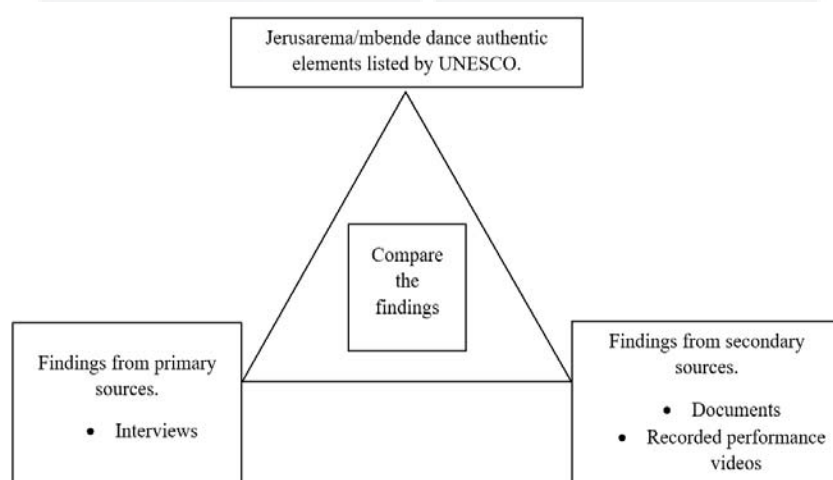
Jerusarema/mbende dance authentic elements listed by UNESCO.

Compare the findings

Findings from primary sources.

- Interviews

Findings from secondary sources.

- Documents
- Recorded performance videos